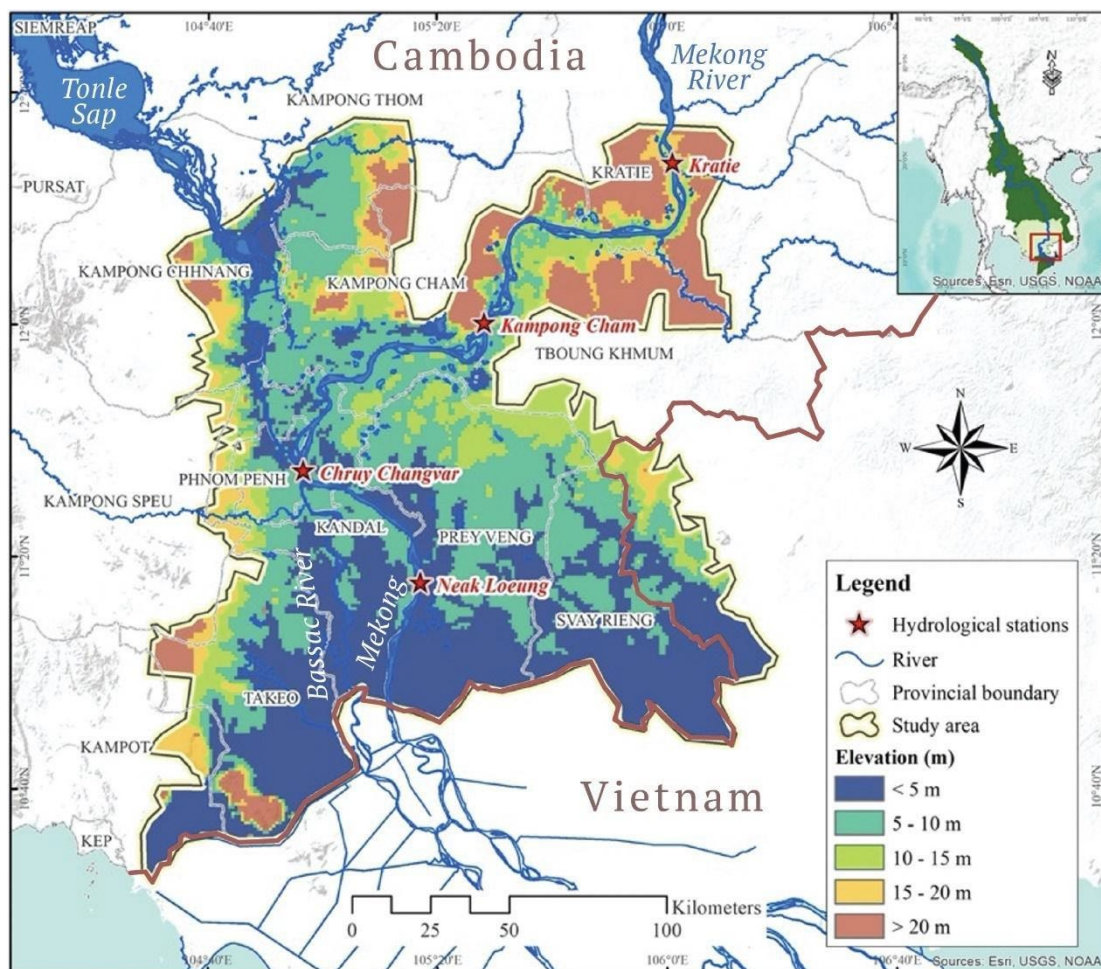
SIEMREAP
104°40'E
105°20'E
106°0'E
106°
Cambodia
Mekong River
Tonle Sap
KAMPONG THOM
12°
KRATIE
Kratie
PURSAT
KAMPONG CHHNANG
KAMPONG CHAM
Sources: Esri, USGS, NOAA
12°0'N
Kampong Cham
TBOUNG KHMUM
12°0'N
N
W
E
S
PHNOM PENH
Chruy Changvar
KAMPONG SPEU
KANDAL
PREY VENG
11°20'N
Neak Loeung
11°20'N
Bassac River
Mekong
SVAY RIENG
TAKEO
KAMPOT
10°40'N
Vietnam
10°40'N
KEP
Legend
Hydrological stations
River
Provincial boundary
Study area
Elevation (m)
< 5 m
5 - 10 m
10 - 15 m
15 - 20 m
> 20 m
Kilometers
0
25
50
100
104°40'E
105°20'E
106°0'E
106°40'E
Sources: Esri, USGS, NOAA